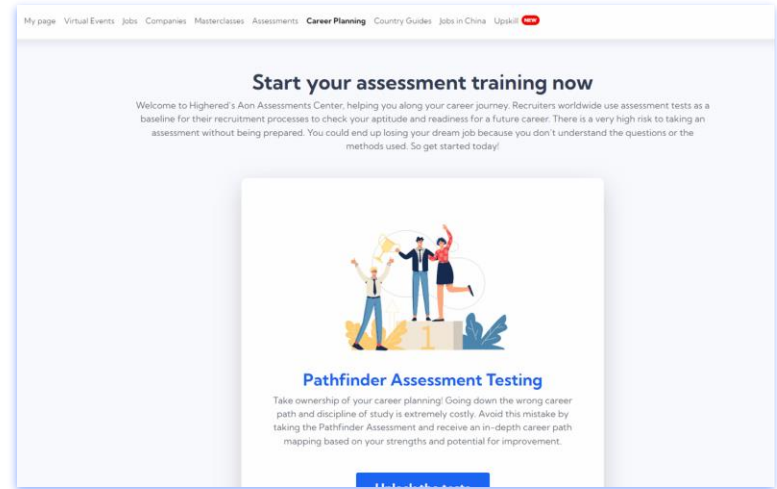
My page Virtual Events Jobs Companies Masterclasses Assessments Career Planning Country Guides Jobs in China Upskill NEW

Start your assessment training now

Welcome to Highered's Aon Assessments Center, helping you along your career journey. Recruiters worldwide use assessment tests as a baseline for their recruitment processes to check your aptitude and readiness for a future career. There is a very high risk to taking an assessment without being prepared. You could end up losing your dream job because you don't understand the questions or the methods used. So get started today!

1

Pathfinder Assessment Testing

Take ownership of your career planning! Going down the wrong career path and discipline of study is extremely costly. Avoid this mistake by taking the Pathfinder Assessment and receive an in-depth career path mapping based on your strengths and potential for improvement.

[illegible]